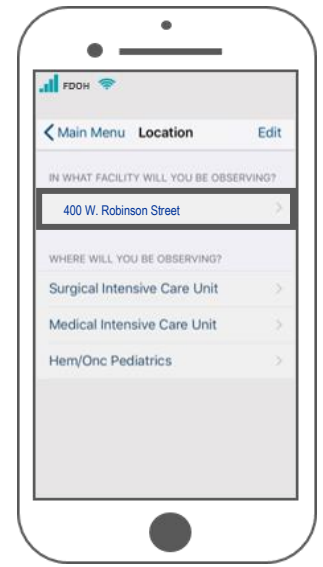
FDOH

Main Menu Location Edit

IN WHAT FACILITY WILL YOU BE OBSERVING?

400 W. Robinson Street

WHERE WILL YOU BE OBSERVING?

Surgical Intensive Care Unit

Medical Intensive Care Unit

Hem/Onc Pediatrics